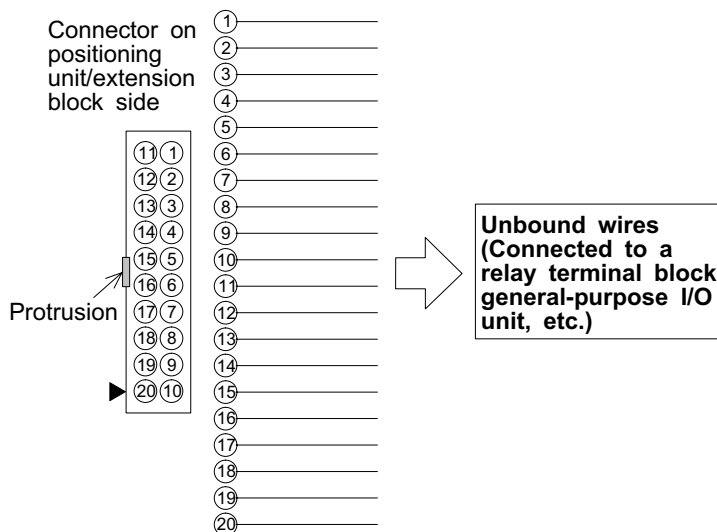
Connector on positioning unit/extension block side

| 11 | 1 |
|---|---|
| 12 | 2 |
| 13 | 3 |
| 14 | 4 |
| 15 | 5 |
| 16 | 6 |
| 17 | 7 |
| 18 | 8 |
| 19 | 9 |
| 20 | 10 |

Protrusion

1
2
3
4
5
6
7
8
9
10
11
12
13
14
15
16
17
18
19
20

Unbound wires (Connected to a relay terminal block general-purpose I/O unit, etc.)